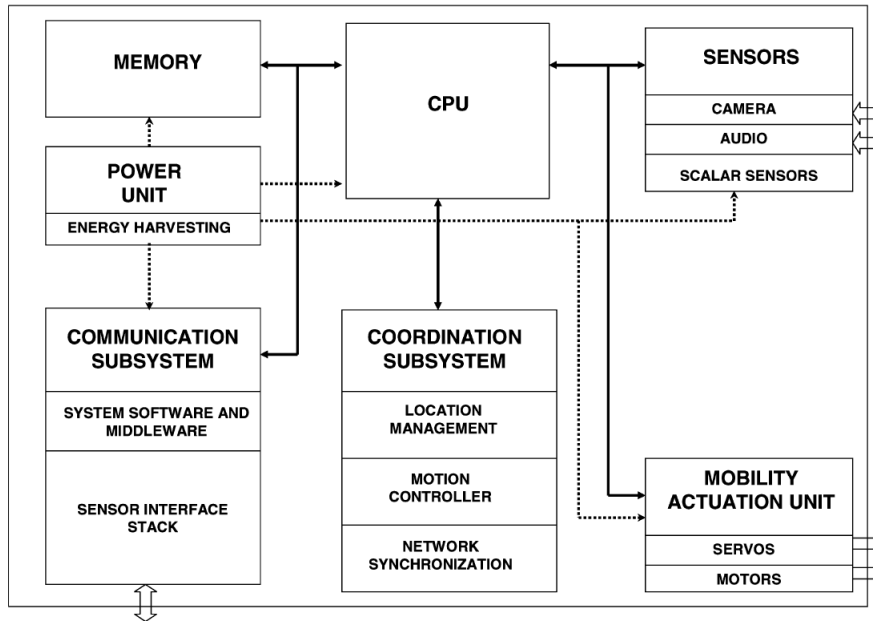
MEMORY

CPU

SENSORS
CAMERA
AUDIO
SCALAR SENSORS

POWER UNIT
ENERGY HARVESTING

COMMUNICATION SUBSYSTEM
SYSTEM SOFTWARE AND MIDDLEWARE
SENSOR INTERFACE STACK

COORDINATION SUBSYSTEM
LOCATION MANAGEMENT
MOTION CONTROLLER
NETWORK SYNCHRONIZATION

MOBILITY ACTUATION UNIT
SERVOS
MOTORS